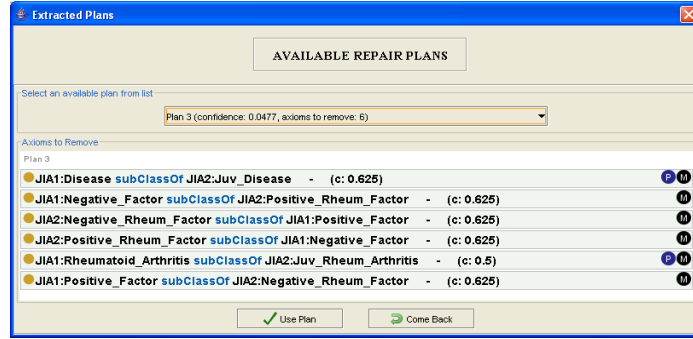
Extracted Plans

AVAILABLE REPAIR PLANS

Select an available plan from list

Plan 3 (confidence: 0.0477, axioms to remove: 6)

Axioms to Remove

Plan 3

JIA1:Disease subClassOf JIA2:Juv_Disease - (c: 0.625) P M

JIA1:Negative_Factor subClassOf JIA2:Positive_Rheum_Factor - (c: 0.625) M

JIA2:Negative_Rheum_Factor subClassOf JIA1:Positive_Factor - (c: 0.625) M

JIA2:Positive_Rheum_Factor subClassOf JIA1:Negative_Factor - (c: 0.625) M

JIA1:Rheumatoid_Arthritis subClassOf JIA2:Juv_Rheum_Arthritis - (c: 0.5) P M

JIA1:Positive_Factor subClassOf JIA2:Negative_Rheum_Factor - (c: 0.625) M

Use Plan

Come Back